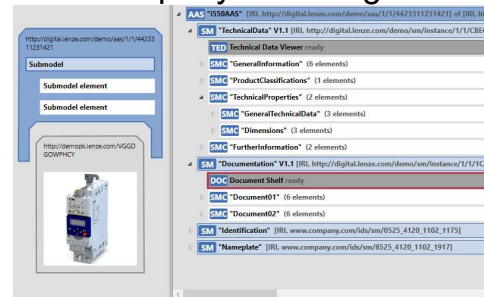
http://digital.lenze.com/demo/aas/1/1/44233 11231421

Submodel

Submodel element

Submodel element

http://demopk.lenze.com/VGGD GOWPHCY

AAS "i550AAS" [IRI, http://digital.lenze.com/demo/aas/1/1/4423311231421] of [IRI,

SM "TechnicalData" V1.1 [IRI, http://digital.lenze.com/demo/sm/instance/1/1/CB6

TED Technical Data Viewer ready

SMC "GeneralInformation" (6 elements)

SMC "ProductClassifications" (1 elements)

SMC "TechnicalProperties" (2 elements)

SMC "GeneralTechnicalData" (3 elements)

SMC "Dimensions" (3 elements)

SMC "FurtherInformation" (2 elements)

SM "Documentation" V1.1 [IRI, http://digital.lenze.com/demo/sm/instance/1/1/1C

DOC Document Shelf ready

SMC "Document01" (6 elements)

SMC "Document02" (6 elements)

SM "Identification" [IRI, www.company.com/ids/sm/0525_4120_1102_1175]

SM "Nameplate" [IRI, www.company.com/ids/sm/8525_4120_1102_1917]